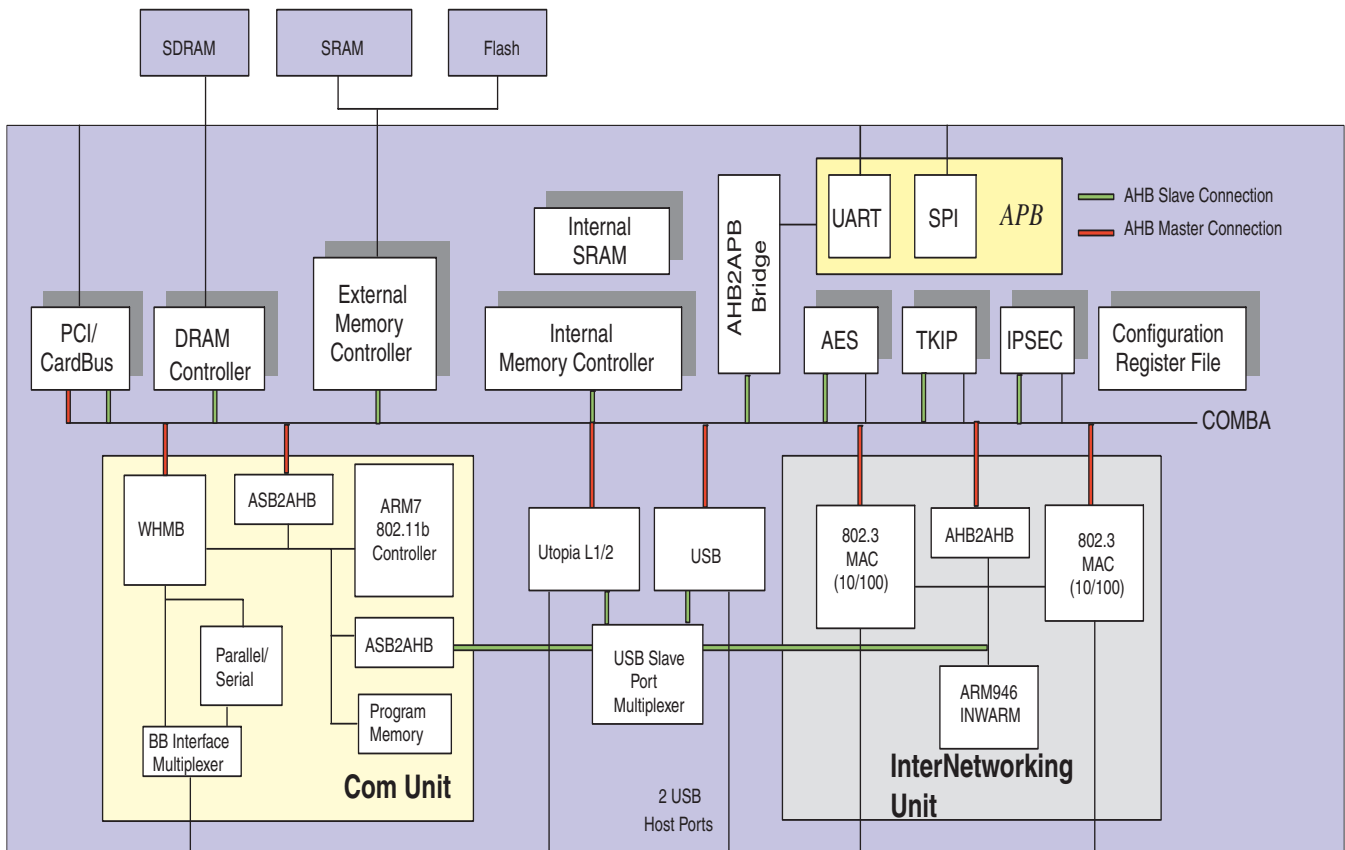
SDRAM

SRAM

Flash

AHB Slave Connection

AHB Master Connection

UART

SPI

APB

AHB2APB Bridge

Internal SRAM

External Memory Controller

PCI/ CardBus

DRAM Controller

Internal Memory Controller

AES

TKIP

IPSEC

Configuration Register File

COMBA

WHMB

ASB2AHB

ARM7 802.11b Controller

Utopia L1/2

USB

802.3 MAC (10/100)

AHB2AHB

802.3 MAC (10/100)

Parallel/ Serial

ASB2AHB

USB Slave Port Multiplexer

ARM946 INWARM

Program Memory

BB Interface Multiplexer

Com Unit

2 USB Host Ports

InterNetworking Unit